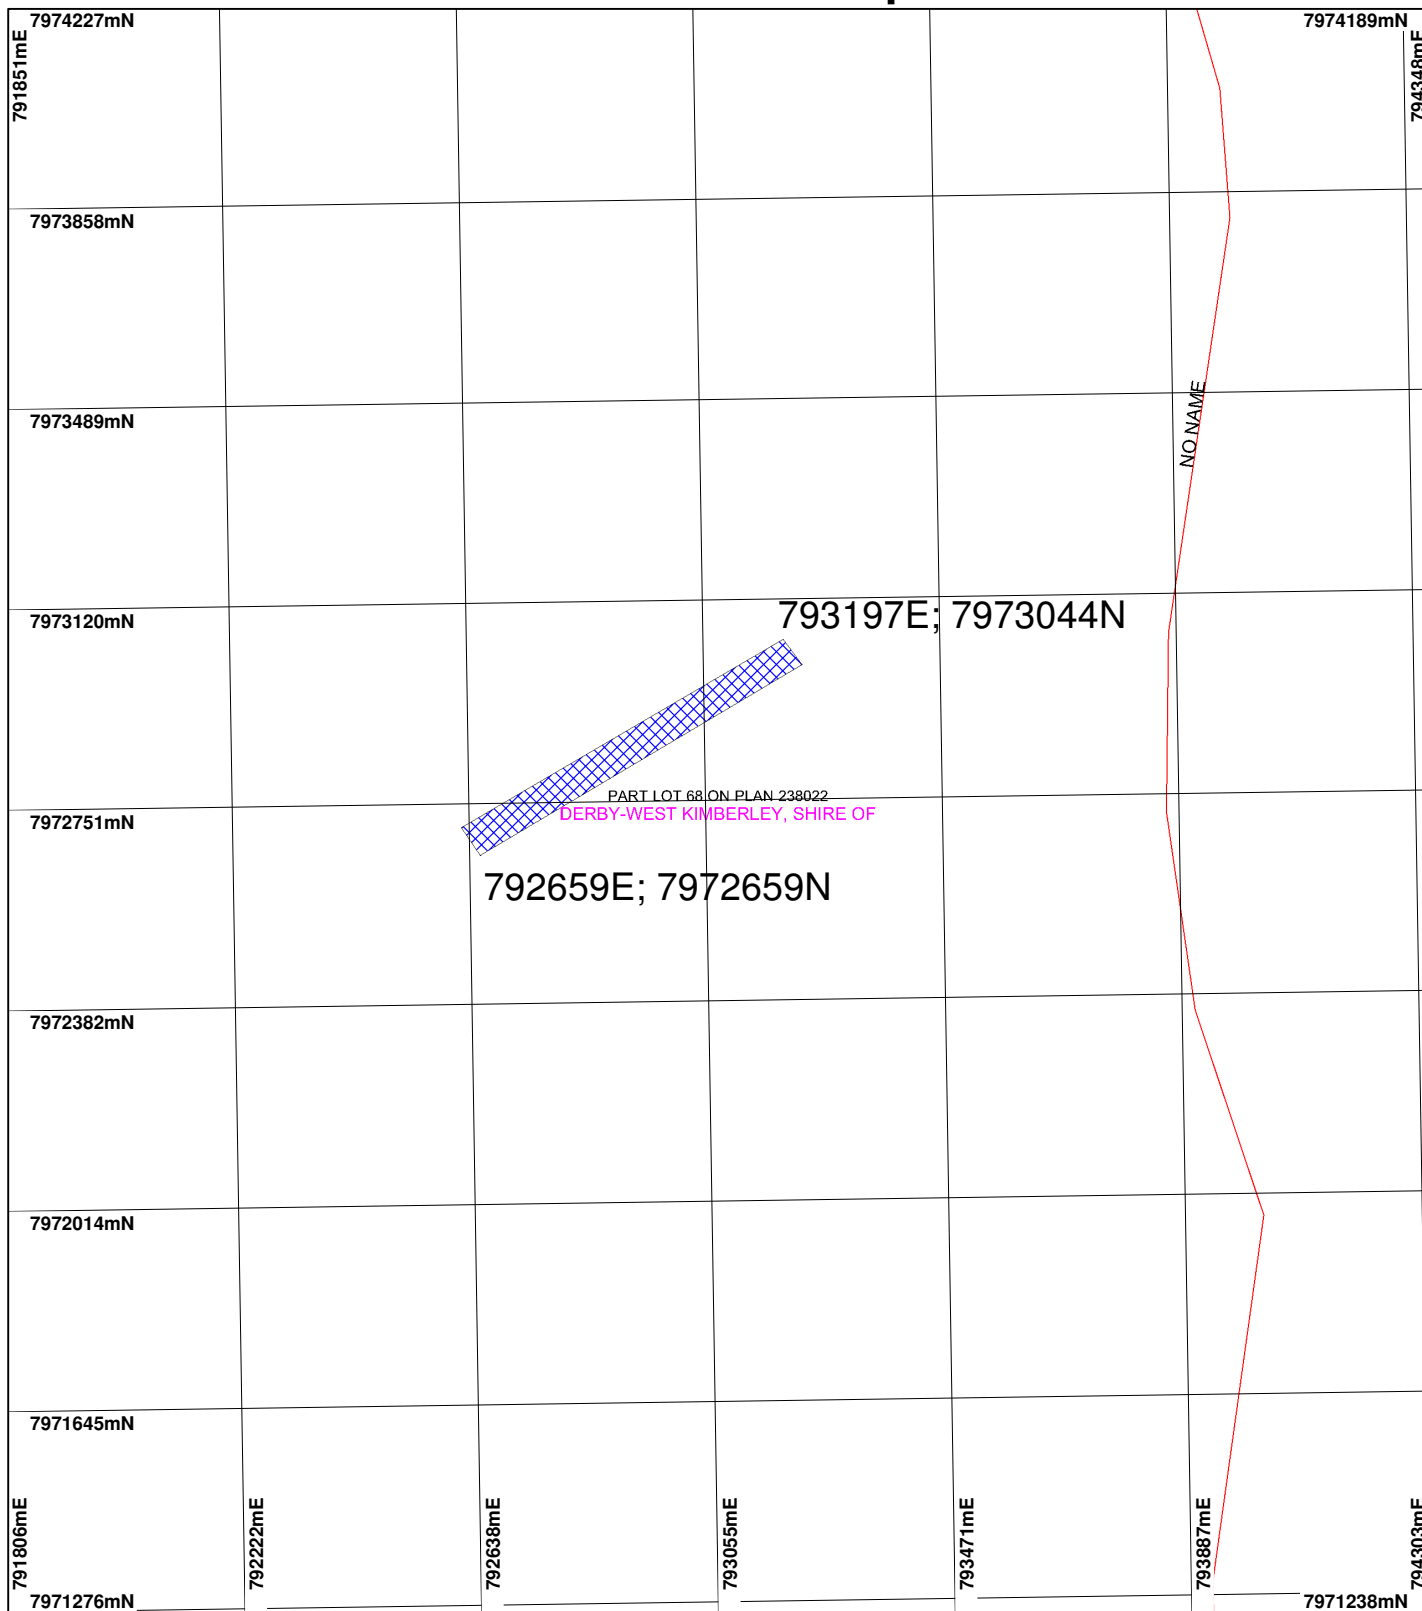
7974227mN
791851mE
7974189mN
794348mE
7973858mN
7973489mN
NO NAME
7973120mN
793197E; 7973044N
PART LOT 68 ON PLAN 238022
DERBY-WEST KIMBERLEY, SHIRE OF
7972751mN
792659E; 7972659N
7972382mN
7972014mN
7971645mN
791806mE
792222mE
792638mE
793055mE
793471mE
793887mE
794303mE
7971276mN
7971238mN